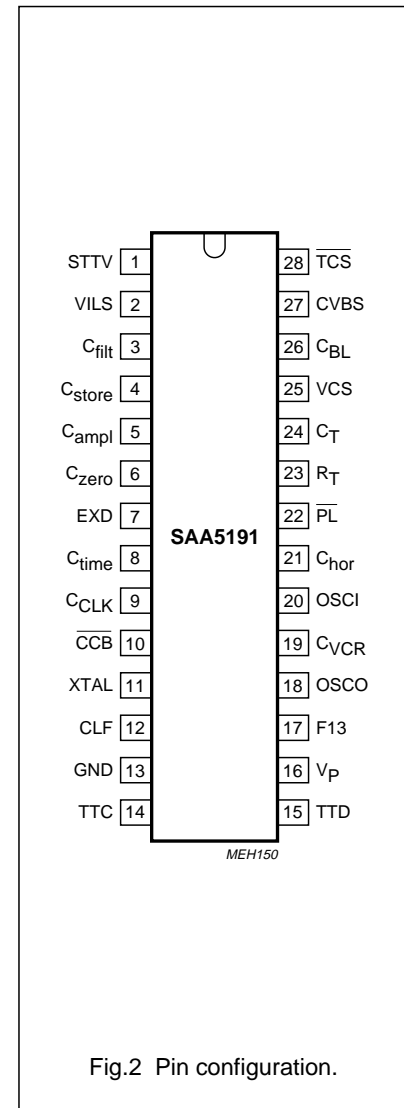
STTV 1
VILS 2
$C_{filt}$ 3
$C_{store}$ 4
$C_{ampl}$ 5
$C_{zero}$ 6
EXD 7
$C_{time}$ 8
$C_{CLK}$ 9
$\overline{CCB}$ 10
XTAL 11
CLF 12
GND 13
TTC 14

SAA5191

28 $\overline{TCS}$
27 CVBS
26 $C_{BL}$
25 VCS
24 $C_T$
23 $R_T$
22 $\overline{PL}$
21 $C_{hor}$
20 OSCI
19 $C_{VCR}$
18 OSCO
17 F13
16 $V_P$
15 TTD

MEH150

Fig.2 Pin configuration.